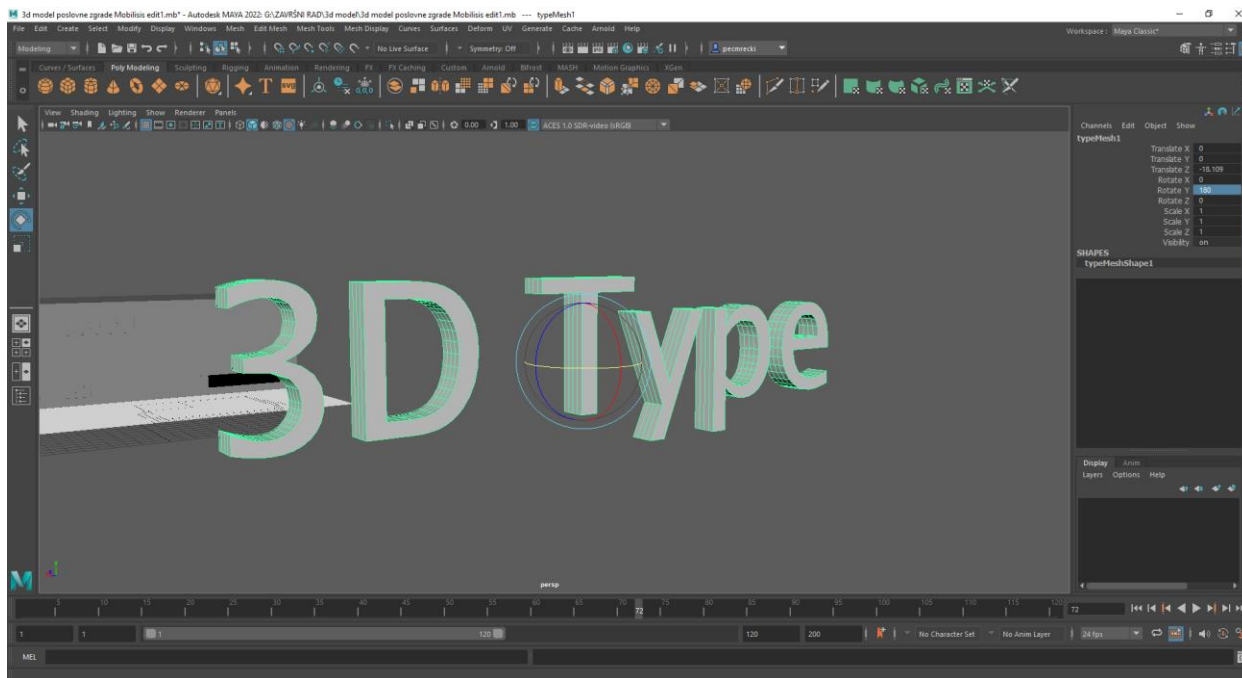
3d model poslovne zgrade Mobilisis edit1.mb* - Autodesk MAYA 2022: G:\ZAVRŠNI RAD\3d model\3d model poslovne zgrade Mobilisis edit1.mb --- typeMesh1

File Edit Create Select Modify Display Windows Mesh Edit Mesh Mesh Tools Mesh Display Curves Surfaces Deform UV Generate Cache Arnold Help

Workspace : Maya Classic*

Modeling

No Live Surface

Symmetry: Off

pecmrecks

Curves / Surfaces Poly Modeling Sculpting Rigging Animation Rendering FX FX Caching Custom Arnold Bifrost MASH Motion Graphics XGen

View Shading Lighting Show Renderer Panels

0.00 1.00 ACES 1.0 SDR-video (sRGB)

Channels Edit Object Show

typeMesh1

| | |
|---|---|
| Translate X | 0 |
| Translate Y | 0 |
| Translate Z | -18.109 |
| Rotate X | 0 |
| Rotate Y | 180 |
| Rotate Z | 0 |
| Scale X | 1 |
| Scale Y | 1 |
| Scale Z | 1 |
| Visibility | on |

SHAPES
typeMeshShape1

3D Type

persp

Display Anim
Layers Options Help

5 10 15 20 25 30 35 40 45 50 55 60 65 70 72 75 80 85 90 95 100 105 110 115 120 72

1 1 1 120 120 200 No Character Set No Anim Layer 24 fps

MEL